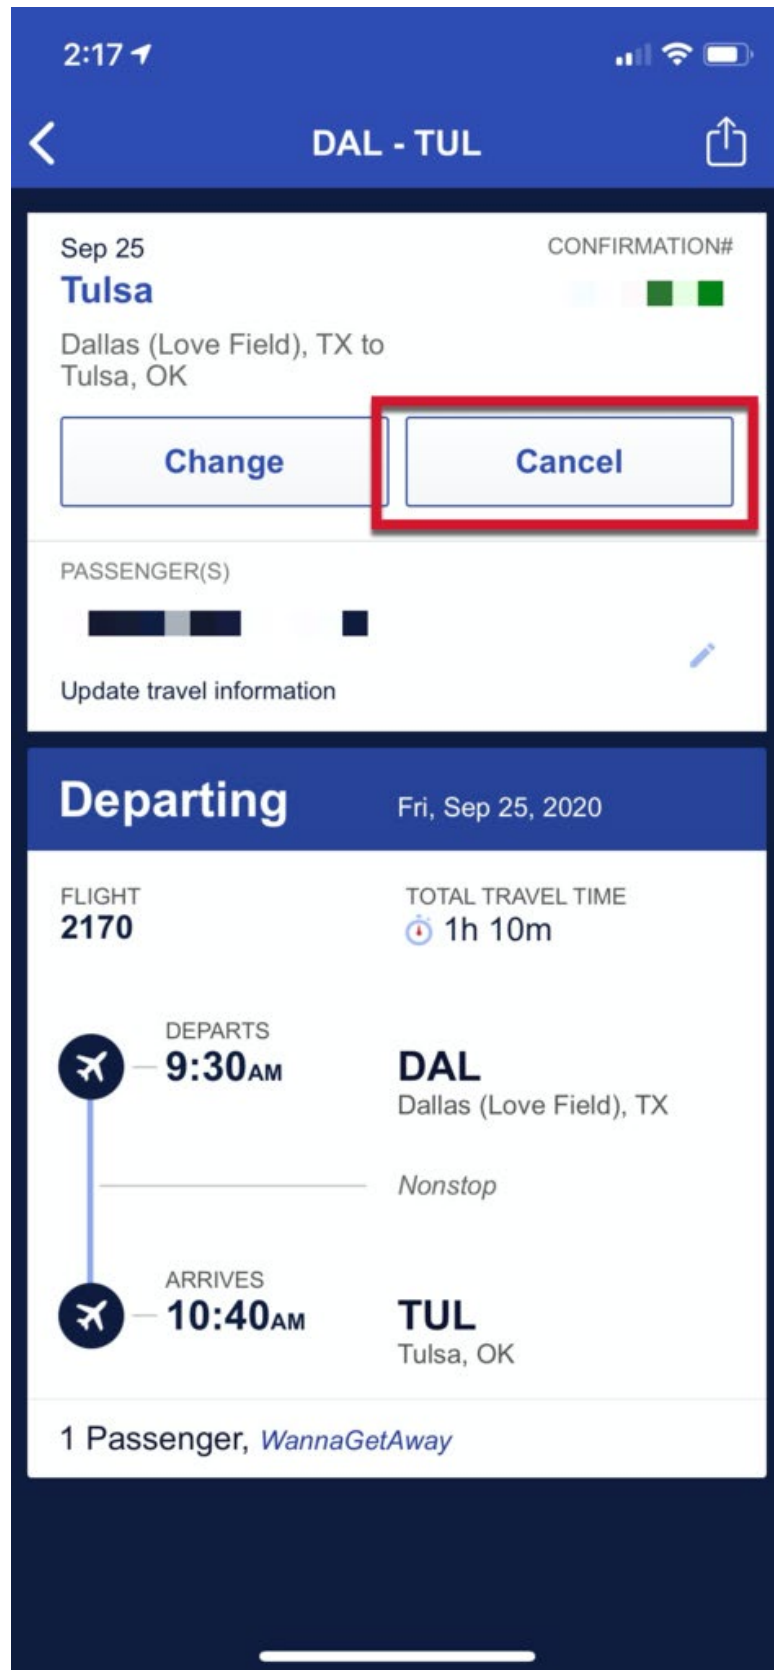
2:17

DAL - TUL

Sep 25
Tulsa
CONFIRMATION#
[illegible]

Dallas (Love Field), TX to Tulsa, OK

Change
Cancel

PASSENGER(S)
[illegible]

Update travel information

Departing
Fri, Sep 25, 2020

FLIGHT
2170

TOTAL TRAVEL TIME
1h 10m

DEPARTS
9:30AM
DAL
Dallas (Love Field), TX

Nonstop

ARRIVES
10:40AM
TUL
Tulsa, OK

1 Passenger, WannaGetAway